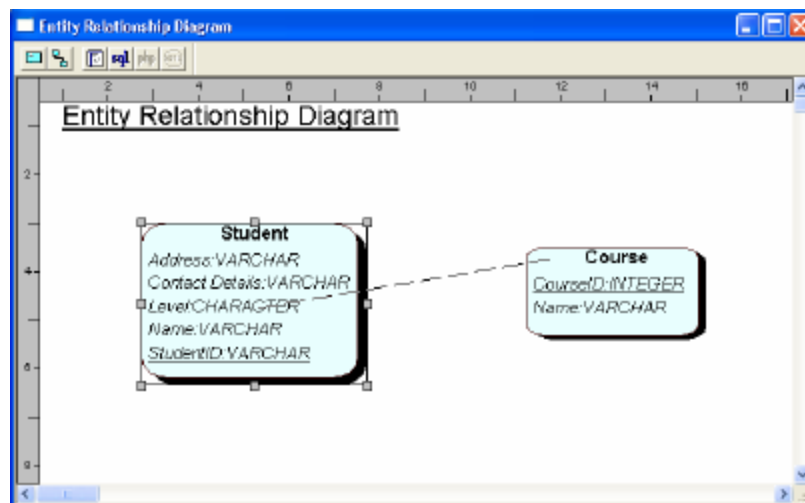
Entity Relationship Diagram

sql php

2 4 6 8 10 12 14 16

2
4
6
8

Entity Relationship Diagram

Student
Address:VARCHAR
Contact Details:VARCHAR
Level:CHARACTER
Name:VARCHAR
StudentID:VARCHAR

Course
CourseID:INTEGER
Name:VARCHAR